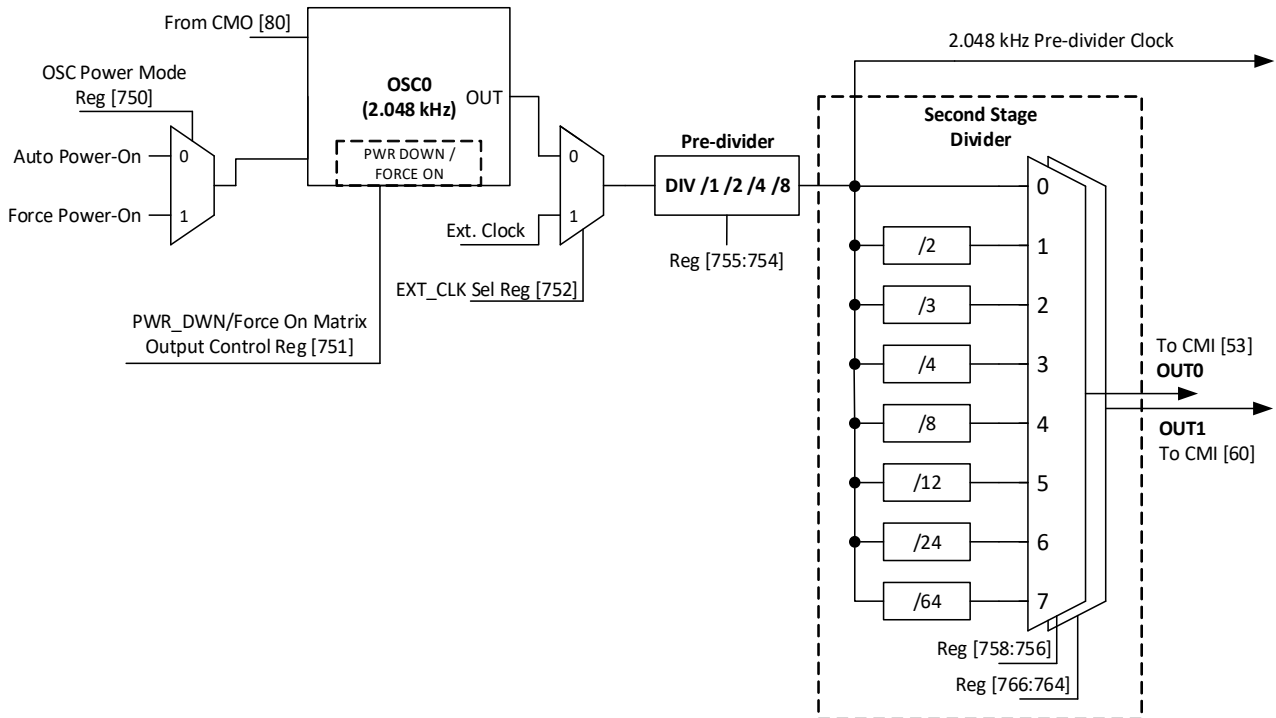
From CMO [80]

OSC Power Mode Reg [750]

Auto Power-On 0

Force Power-On 1

OSC0 (2.048 kHz)

OUT

PWR DOWN / FORCE ON

0

1

Ext. Clock

EXT_CLK Sel Reg [752]

PWR_DWN/Force On Matrix Output Control Reg [751]

Pre-divider

DIV /1 /2 /4 /8

Reg [755:754]

2.048 kHz Pre-divider Clock

Second Stage Divider

0

/2 1

/3 2

/4 3

/8 4

/12 5

/24 6

/64 7

Reg [758:756]

Reg [766:764]

To CMI [53]
OUT0

OUT1
To CMI [60]